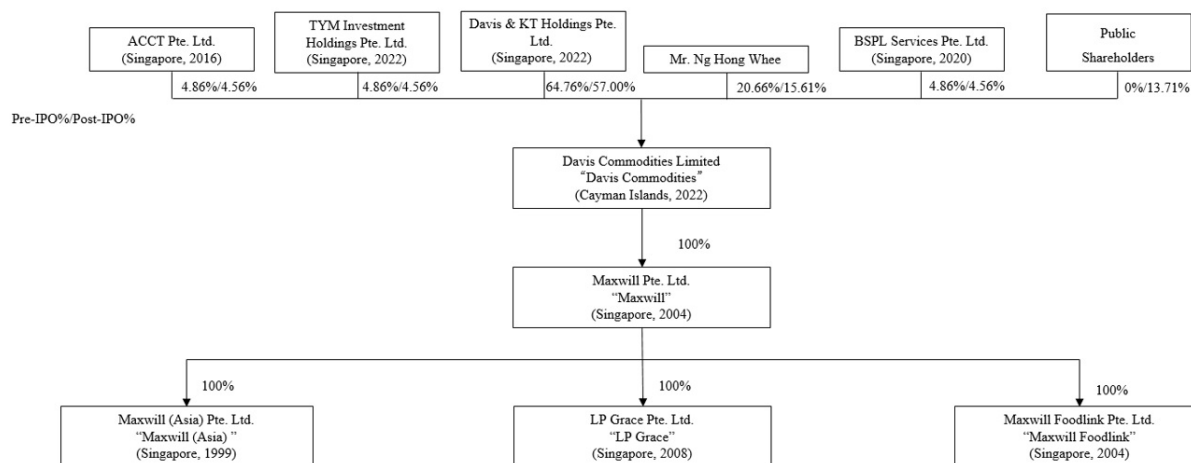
ACCT Pte. Ltd.
(Singapore, 2016)

TYM Investment Holdings Pte. Ltd.
(Singapore, 2022)

Davis & KT Holdings Pte. Ltd.
(Singapore, 2022)

Mr. Ng Hong Whee

BSPL Services Pte. Ltd.
(Singapore, 2020)

Public Shareholders

4.86%/4.56%

4.86%/4.56%

64.76%/57.00%

20.66%/15.61%

4.86%/4.56%

0%/13.71%

Pre-IPO%/Post-IPO%

Davis Commodities Limited
"Davis Commodities"
(Cayman Islands, 2022)

100%

Maxwill Pte. Ltd.
"Maxwill"
(Singapore, 2004)

100%

100%

100%

Maxwill (Asia) Pte. Ltd.
"Maxwill (Asia) "
(Singapore, 1999)

LP Grace Pte. Ltd.
"LP Grace"
(Singapore, 2008)

Maxwill Foodlink Pte. Ltd.
"Maxwill Foodlink"
(Singapore, 2004)